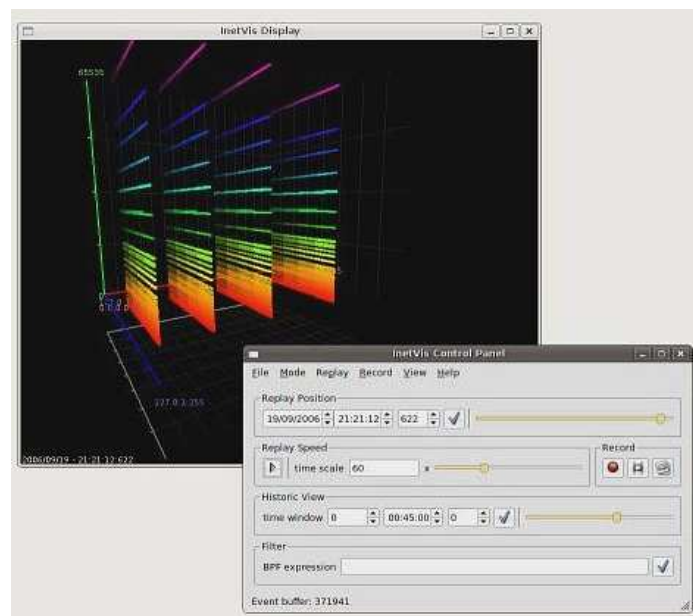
InetVis Display

65535

127.0.0.0

127.0.3.255

2006/09/19 - 21:21:12.622

InetVis Control Panel

File Mode Replay Record View Help

Replay Position

19/09/2006 21:21:12 622

Replay Speed

time scale 60 x

Record

Historic View

time window 0 00:45:00 0

Filter

BPF expression

Event buffer: 371941